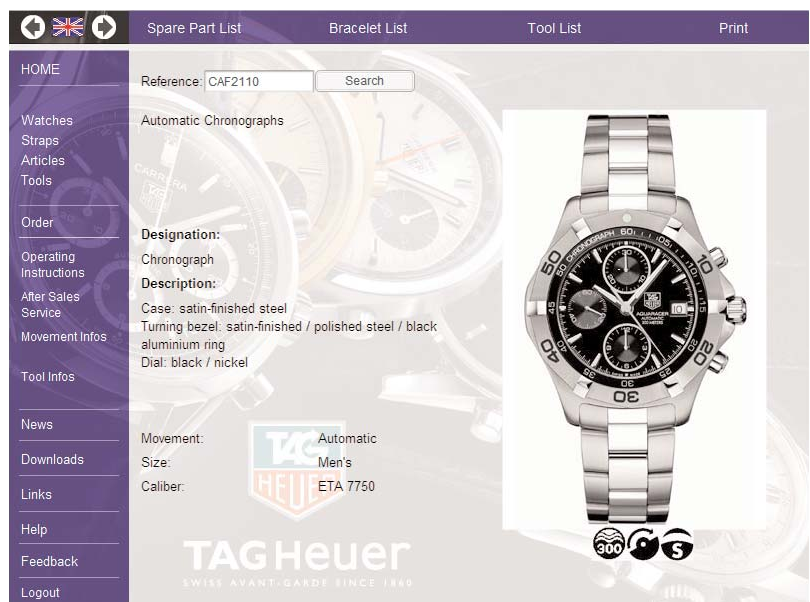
Spare Part List Bracelet List Tool List Print

HOME

Watches
Straps
Articles
Tools

Order

Operating Instructions

After Sales Service

Movement Infos

Tool Infos

News

Downloads

Links

Help

Feedback

Logout

Reference: CAF2110 Search

Automatic Chronographs

Designation:

Chronograph

Description:

Case: satin-finished steel
Turning bezel: satin-finished / polished steel / black aluminium ring
Dial: black / nickel

| Movement: | Automatic |
|---|---|
| Size: | Men's |
| Caliber: | ETA 7750 |

TAG Heuer
SWISS AVANT-GARDE SINCE 1860

CHRONOGRAPH
AQUARACER
AUTOMATIC
300 METERS

300